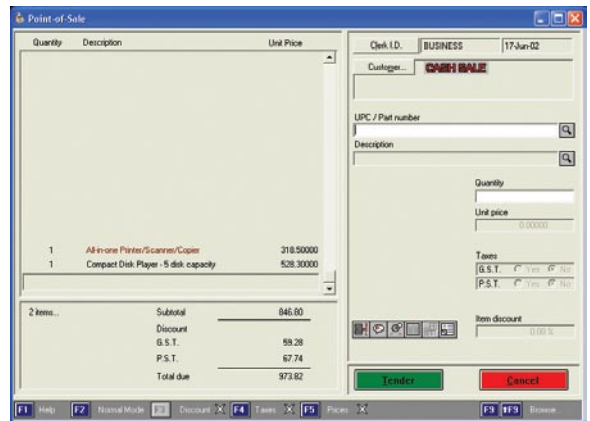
Point-of-Sale

| Quantity | Description | Unit Price |
|---|---|---|
| 1 | All-in-one Printer/Scanner/Copier | 318.50000 |
| 1 | Compact Disk Player - 5 disk capacity | 528.30000 |

2 items...

Subtotal 846.80
Discount
G.S.T. 59.28
P.S.T. 67.74
Total due 973.82

Clerk I.D. BUSINESS 17-Jun-02
Customer... CASH SALE

UPC / Part number
Description
Quantity
Unit price
0.00000
Taxes
G.S.T. Yes No
P.S.T. Yes No
Item discount
0.00 %

Tender
Cancel

F1 Help F2 Normal Mode F3 Discount F4 Taxes F5 Prices F9 ↑F9 Browse...